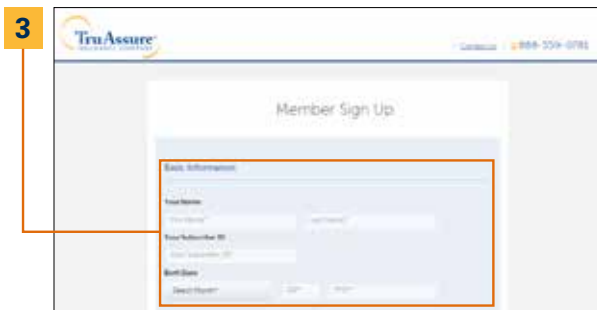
3

TruAssure
INSURANCE COMPANY

Contact Us | 1-888-559-0781

Member Sign Up

Basic Information

Your Name

First Name*

Last Name*

Your Subscriber ID

Enter Subscriber ID*

Birth Date

Select Month*

DD*

YYYY*